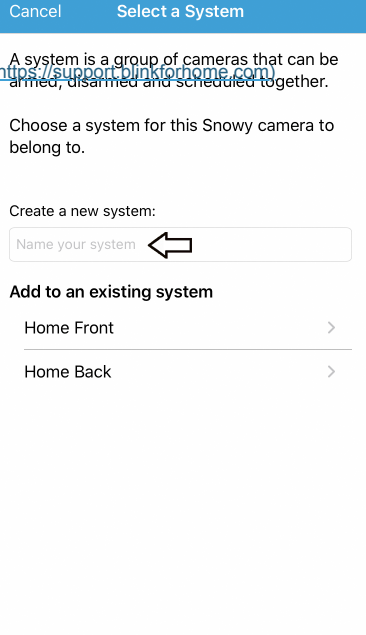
Cancel Select a System

A system is a group of cameras that can be armed, disarmed and scheduled together.

(https://support.blinkforhome.com)

Choose a system for this Snowy camera to belong to.

Create a new system:

Name your system

Add to an existing system

Home Front

Home Back